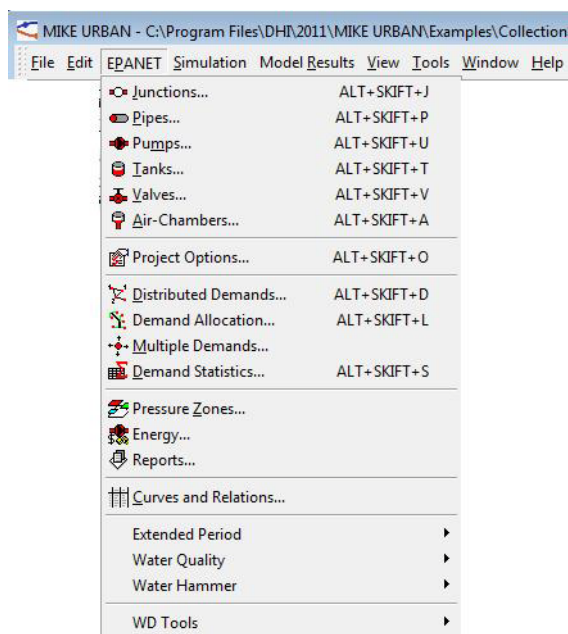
MIKE URBAN - C:\Program Files\DHI\2011\MIKE URBAN\Examples\Collection

File Edit EPANET Simulation Model Results View Tools Window Help

| | |
|---|---|
| Junctions... | ALT+SKIFT+J |
| Pipes... | ALT+SKIFT+P |
| Pumps... | ALT+SKIFT+U |
| Tanks... | ALT+SKIFT+T |
| Valves... | ALT+SKIFT+V |
| Air-Chambers... | ALT+SKIFT+A |
| Project Options... | ALT+SKIFT+O |
| Distributed Demands... | ALT+SKIFT+D |
| Demand Allocation... | ALT+SKIFT+L |
| Multiple Demands... | |
| Demand Statistics... | ALT+SKIFT+S |
| Pressure Zones... | |
| Energy... | |
| Reports... | |
| Curves and Relations... | |
| Extended Period | |
| Water Quality | |
| Water Hammer | |
| WD Tools | |